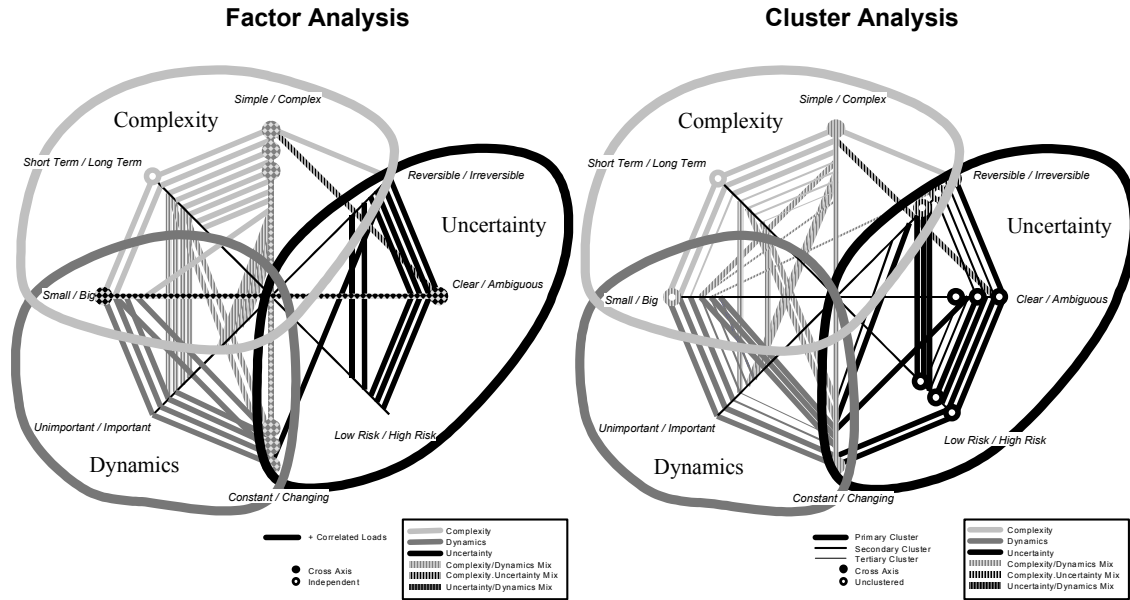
Factor Analysis

Complexity

Simple / Complex

Short Term / Long Term

Reversible / Irreversible

Uncertainty

Small / Big

Clear / Ambiguous

Unimportant / Important

Low Risk / High Risk

Dynamics

Constant / Changing

+ Correlated Loads

Cross Axis
Independent

Complexity
Dynamics
Uncertainty
Complexity/Dynamics Mix
Complexity.Uncertainty Mix
Uncertainty/Dynamics Mix

Cluster Analysis

Complexity

Simple / Complex

Short Term / Long Term

Reversible / Irreversible

Uncertainty

Small / Big

Clear / Ambiguous

Unimportant / Important

Low Risk / High Risk

Dynamics

Constant / Changing

Primary Cluster
Secondary Cluster
Tertiary Cluster
Cross Axis
Unclustered

Complexity
Dynamics
Uncertainty
Complexity/Dynamics Mix
Complexity.Uncertainty Mix
Uncertainty/Dynamics Mix